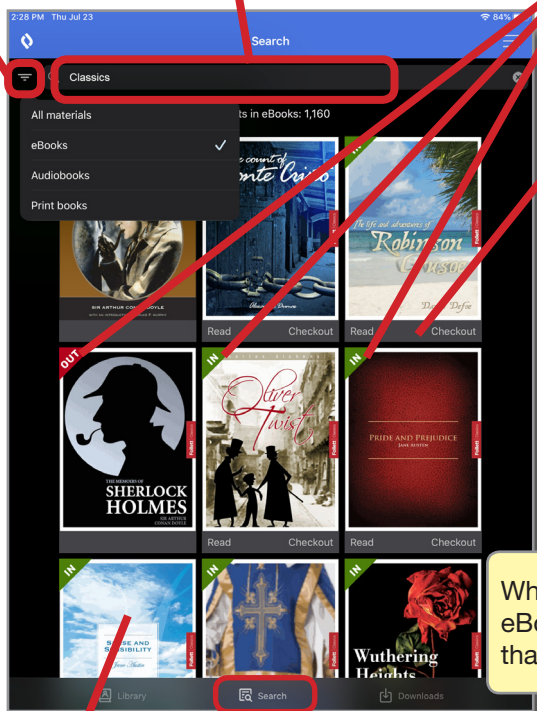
2:28 PM Thu Jul 23

84%

Search

Classics

All materials

eBooks ✓

Audiobooks

Print books

ts in eBooks: 1,160

SIR ARTHUR CONAN DOYLE

The count of Monte Cristo

The life and adventures of Robinson Crusoe

Read Checkout

Read Checkout

OUT

IN

IN

Oliver Twist

THE MEMOIRS OF SHERLOCK HOLMES

SIR ARTHUR CONAN DOYLE

PRIDE AND PREJUDICE

JANE AUSTEN

Read Checkout

Read Checkout

IN

IN

IN

SENSE AND SENSIBILITY

Wuthering Heights

Wh
eBo
tha

Library

Search

Downloads